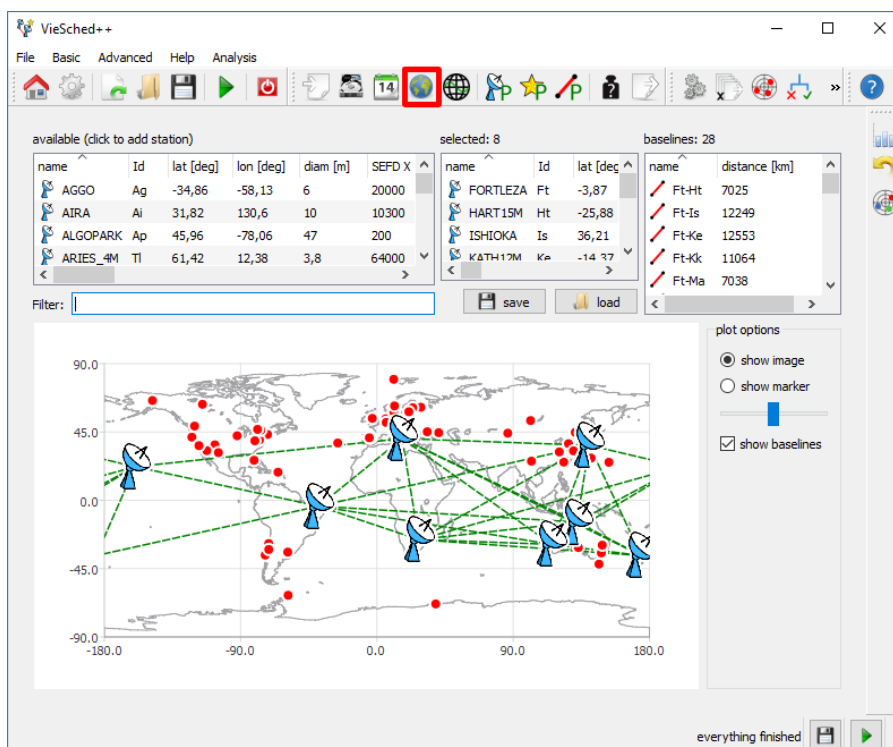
VieSched++

File Basic Advanced Help Analysis

available (click to add station)

| name | Id | lat [deg] | lon [deg] | diam [m] | SEFD X |
|---|---|---|---|---|---|
| AGGO | Ag | -34,86 | -58,13 | 6 | 20000 |
| AIRA | Ai | 31,82 | 130,6 | 10 | 10300 |
| ALGOPARK | Ap | 45,96 | -78,06 | 47 | 200 |
| ARIES_4M | Tl | 61,42 | 12,38 | 3,8 | 64000 |

selected: 8

| name | Id | lat [deg |
|---|---|---|
| FORTLEZA | Ft | -3,87 |
| HART15M | Ht | -25,88 |
| ISHIOKA | Is | 36,21 |
| KATH12M | Ke | -14,37 |

baselines: 28

| name | distance [km] |
|---|---|
| Ft-Ht | 7025 |
| Ft-Is | 12249 |
| Ft-Ke | 12553 |
| Ft-Kk | 11064 |
| Ft-Ma | 7038 |

Filter:

save load

plot options
show image
show marker
show baselines

90.0
45.0
0.0
-45.0
-90.0
-180.0 -90.0 0.0 90.0 180.0

everything finished